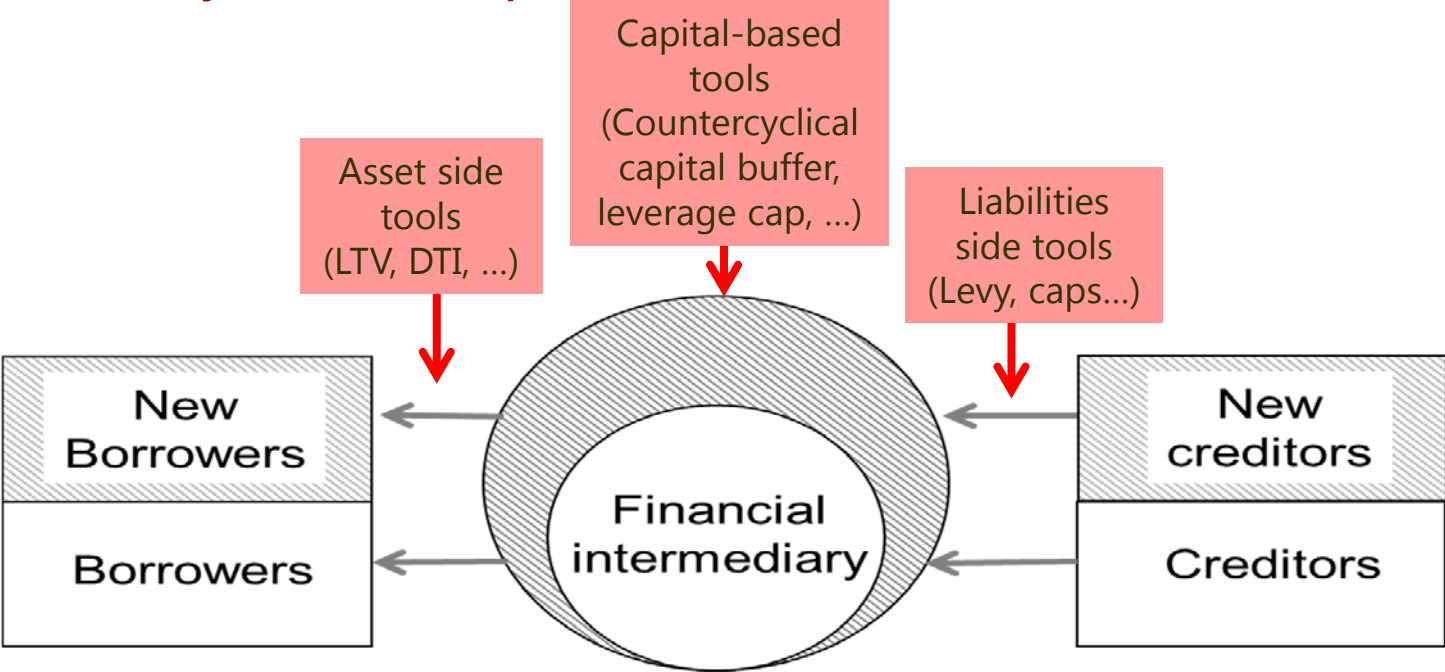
Capital-based tools (Countercyclical capital buffer, leverage cap, ...)

Asset side tools (LTV, DTI, ...)

Liabilities side tools (Levy, caps...)

New Borrowers

Borrowers

Financial intermediary

New creditors

Creditors